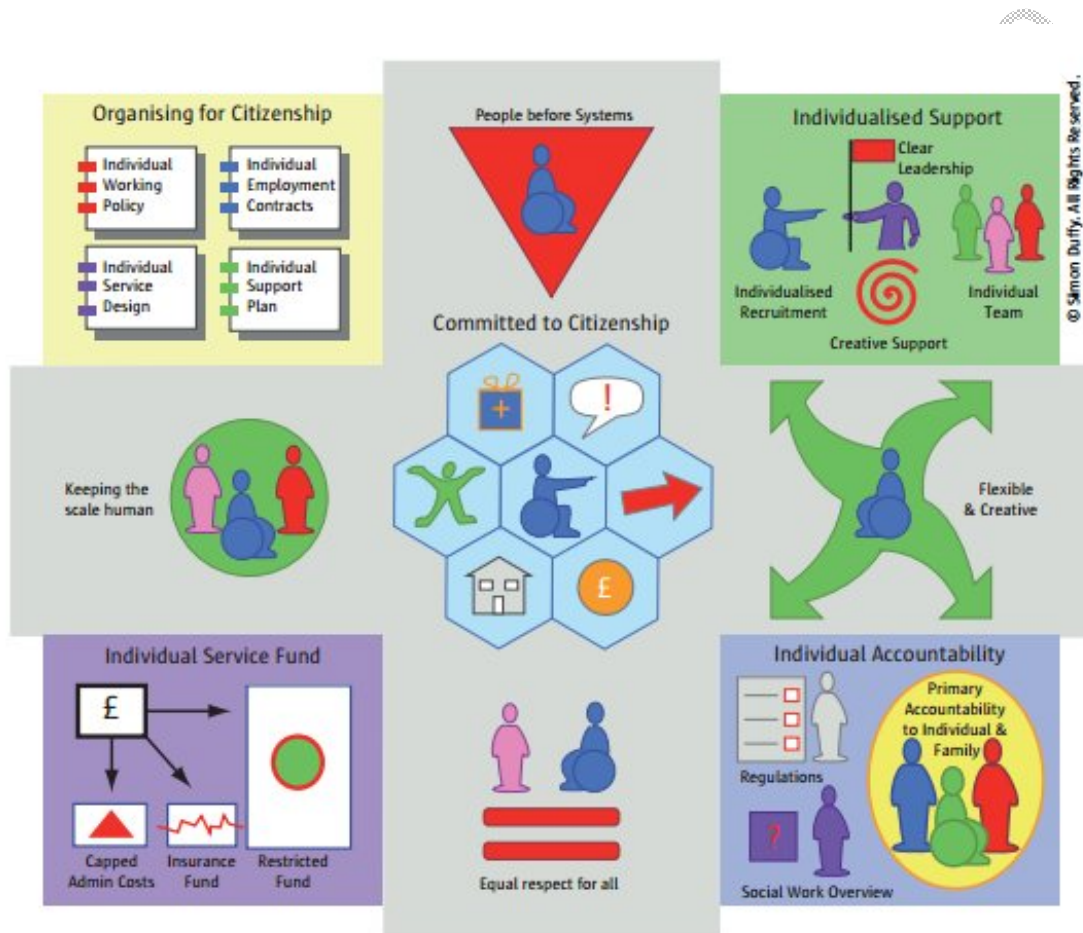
Organising for Citizenship

Individual Working Policy

Individual Employment Contracts

Individual Service Design

Individual Support Plan

People before Systems

Individualised Support

Clear Leadership

Individualised Recruitment

Individual Team

Creative Support

© Simon Duffy. All Rights Reserved.

Committed to Citizenship

!

+

£

Keeping the scale human

Flexible & Creative

Individual Service Fund

£

Capped Admin Costs

Insurance Fund

Restricted Fund

Equal respect for all

Individual Accountability

Regulations

Primary Accountability to Individual & Family

?

Social Work Overview